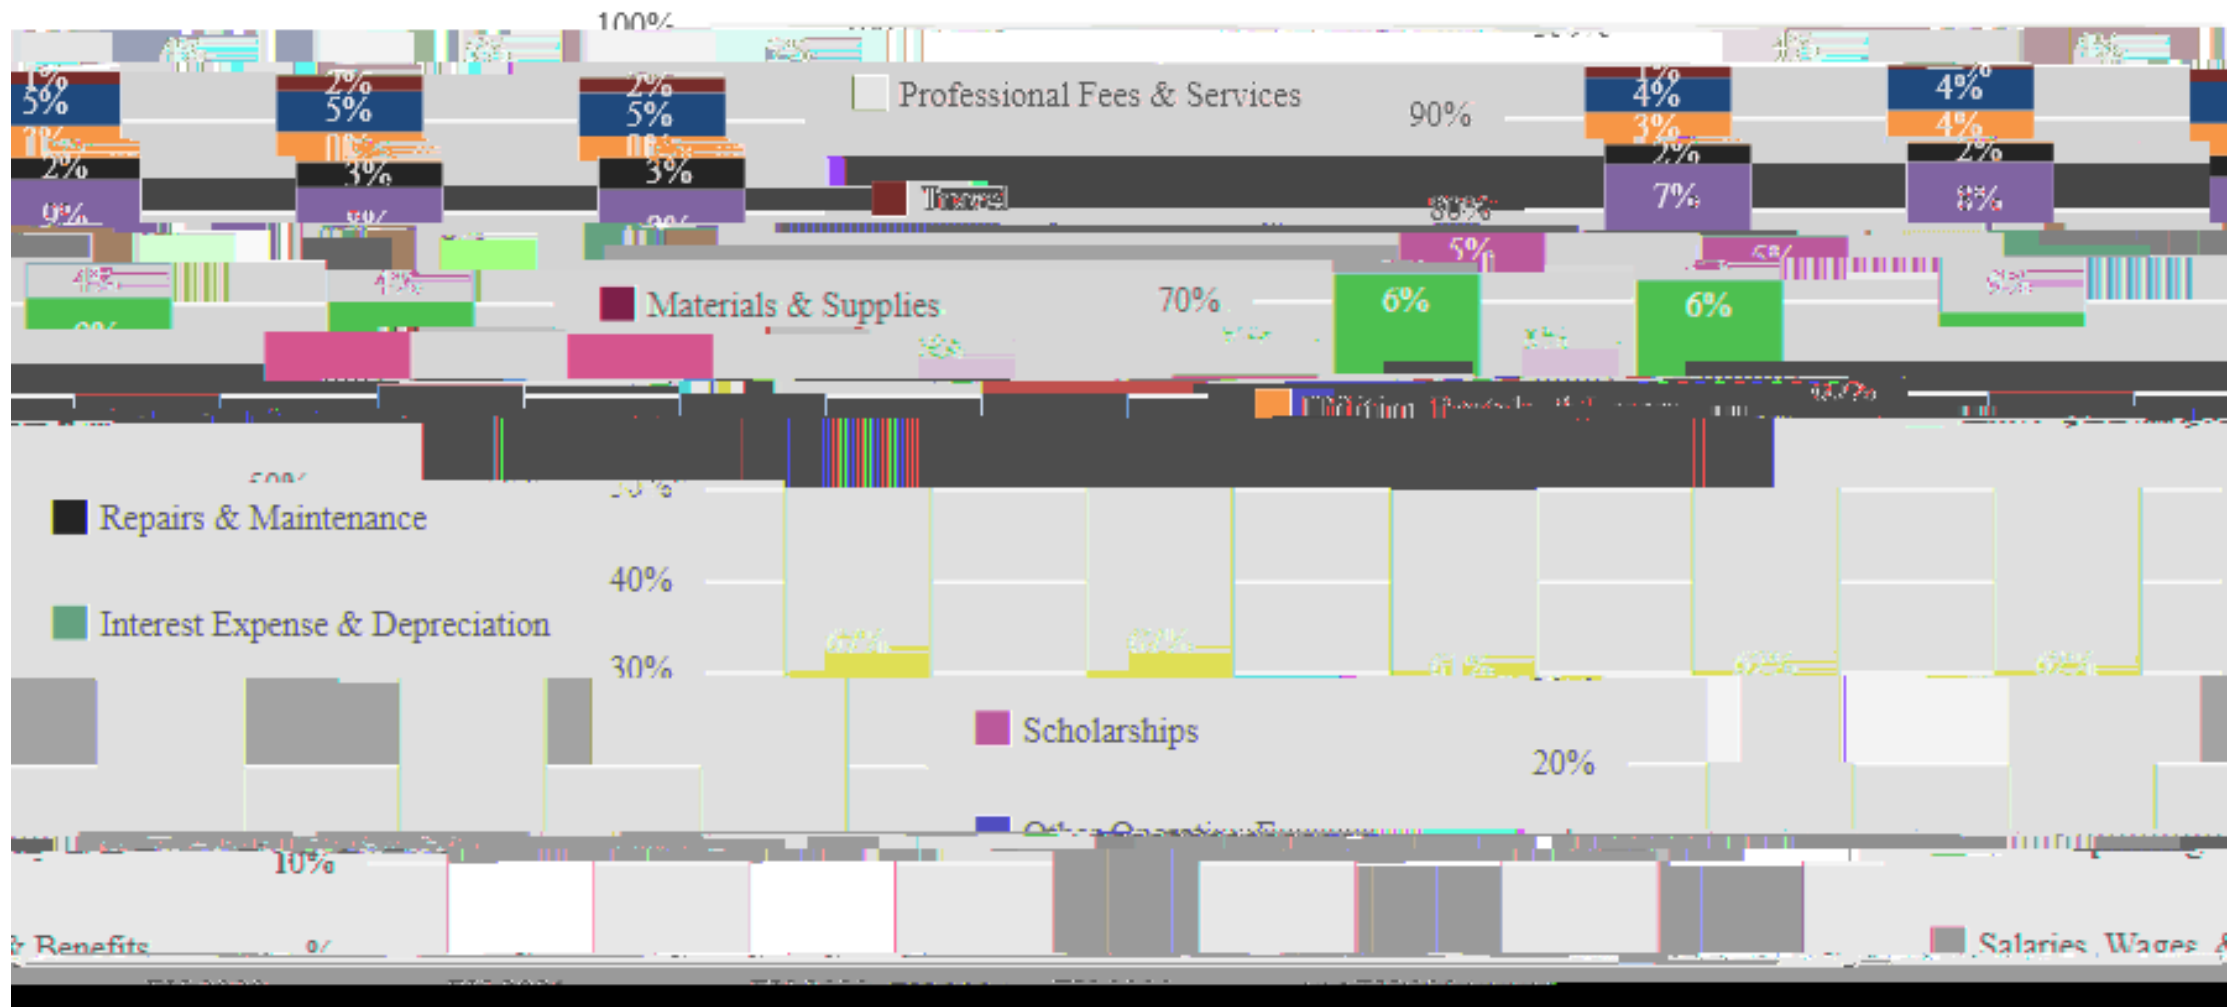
100%

1%
5%
2%
2%
9%

2%
5%
3%
9%

2%
5%
3%

Professional Fees & Services

90%

1%
4%
3%
2%
7%

4%
4%
2%
8%

Travel

80%

5%

4%

4%

Materials & Supplies

70%

6%

6%

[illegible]

50%

Repairs & Maintenance

40%

Interest Expense & Depreciation

30%

Scholarships

20%

Other Operating Expenses

10%

& Benefits

0%

Salaries, Wages &